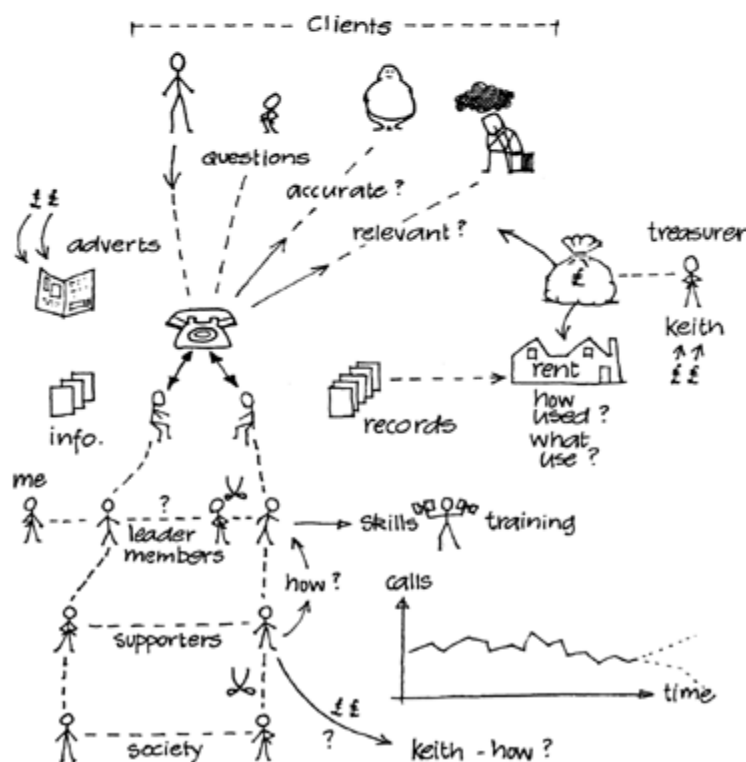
Clients

questions

accurate ?

relevant ?

££

adverts

treasurer

£

keith

££

rent

info.

records

how used ?

what use ?

me

?

leader

members

skills

training

how ?

calls

supporters

time

££

?

society

keith - how ?